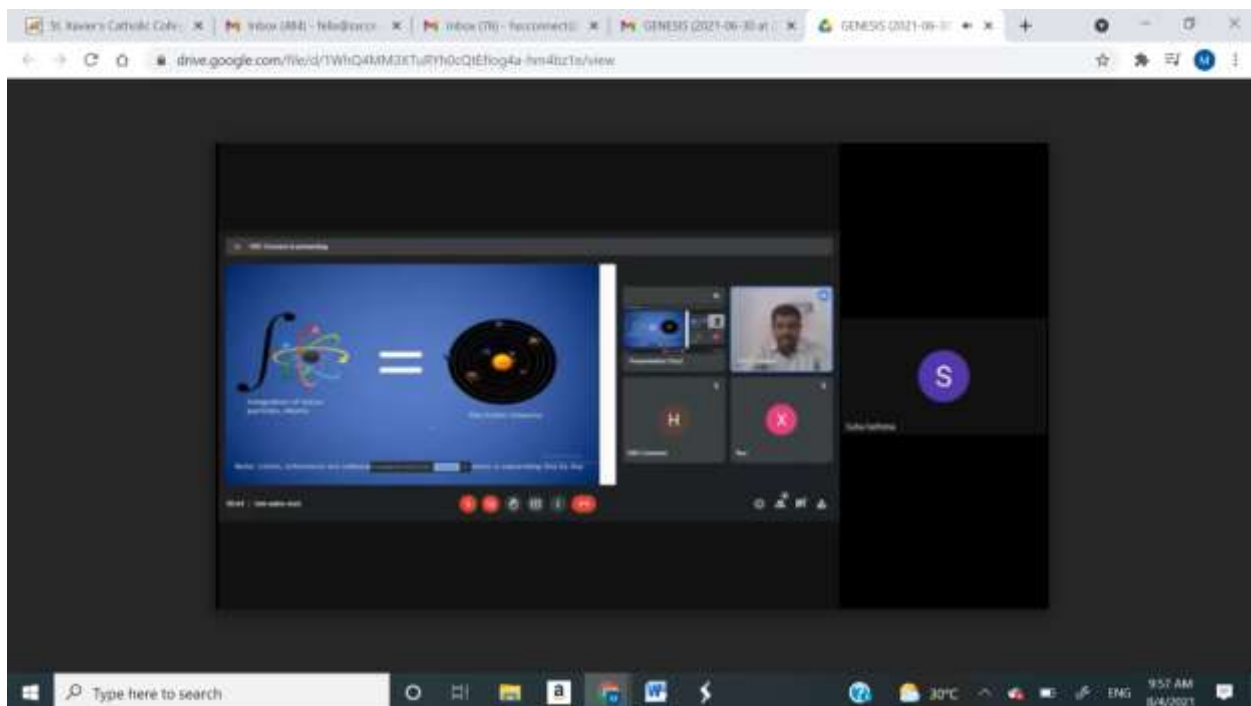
St. Xavier's Catholic Colle... ×
Inbox (484) - felix@sxcc... ×
Inbox (78) - fxcconnect... ×
GENESIS (2021-06-30 at ... ×
GENESIS (2021-06-3... ×
+

drive.google.com/file/d/1WhQ4MM3XTuRYh0cQtEfog4a-hm4bz1o/view

M

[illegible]

$\int$

=

Integration of micro particles, atoms

The Solar System

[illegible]

H

X

S

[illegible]

Type here to search

30°C

ENG

9:57 AM
8/4/2021